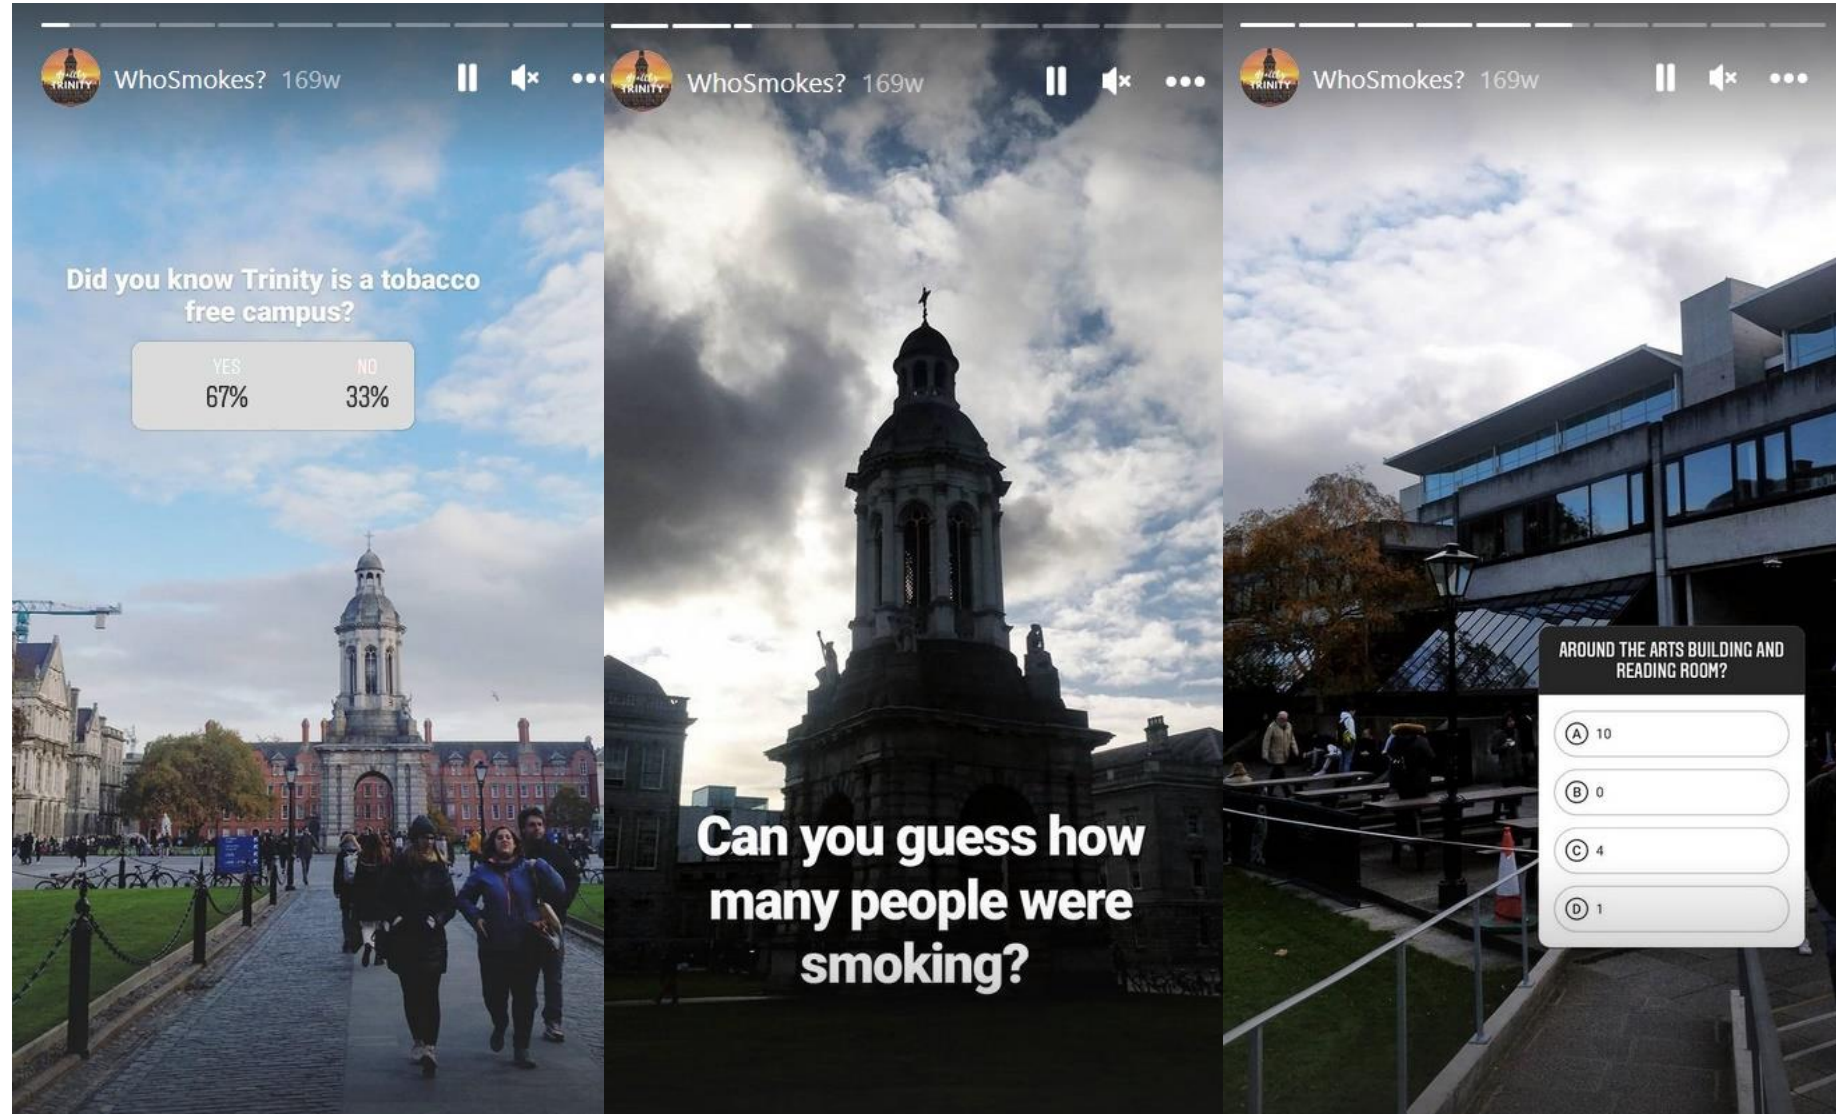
Healthy TRINITY WhoSmokes? 169w

Did you know Trinity is a tobacco free campus?

YES 67%
NO 33%

Healthy TRINITY WhoSmokes? 169w

Can you guess how many people were smoking?

Healthy TRINITY WhoSmokes? 169w

AROUND THE ARTS BUILDING AND READING ROOM?

A 10
B 0
C 4
D 1